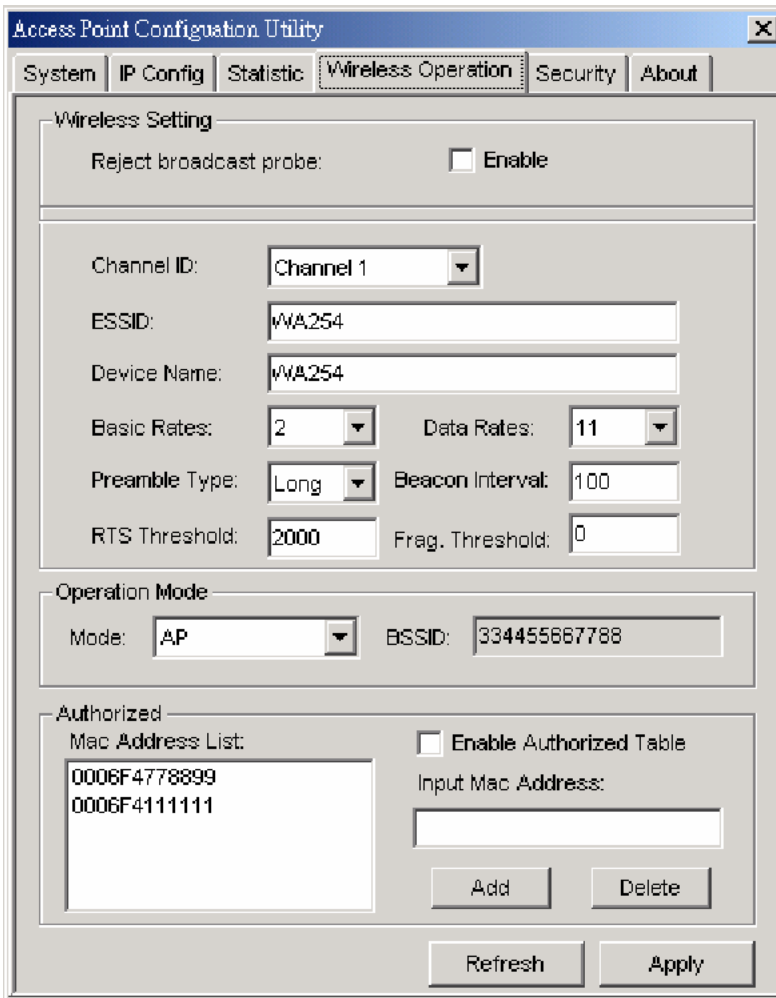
Access Point Configuation Utility

System | IP Config | Statistic | Wireless Operation | Security | About

Wireless Setting

Reject broadcast probe: Enable

Channel ID: Channel 1

ESSID: WA254

Device Name: WA254

Basic Rates: 2

Data Rates: 11

Preamble Type: Long

Beacon Interval: 100

RTS Threshold: 2000

Frag. Threshold: 0

Operation Mode

Mode: AP

BSSID: 334455667788

Authorized

Mac Address List:

0006F4778899
0006F4111111

Enable Authorized Table

Input Mac Address:

Add

Delete

Refresh

Apply